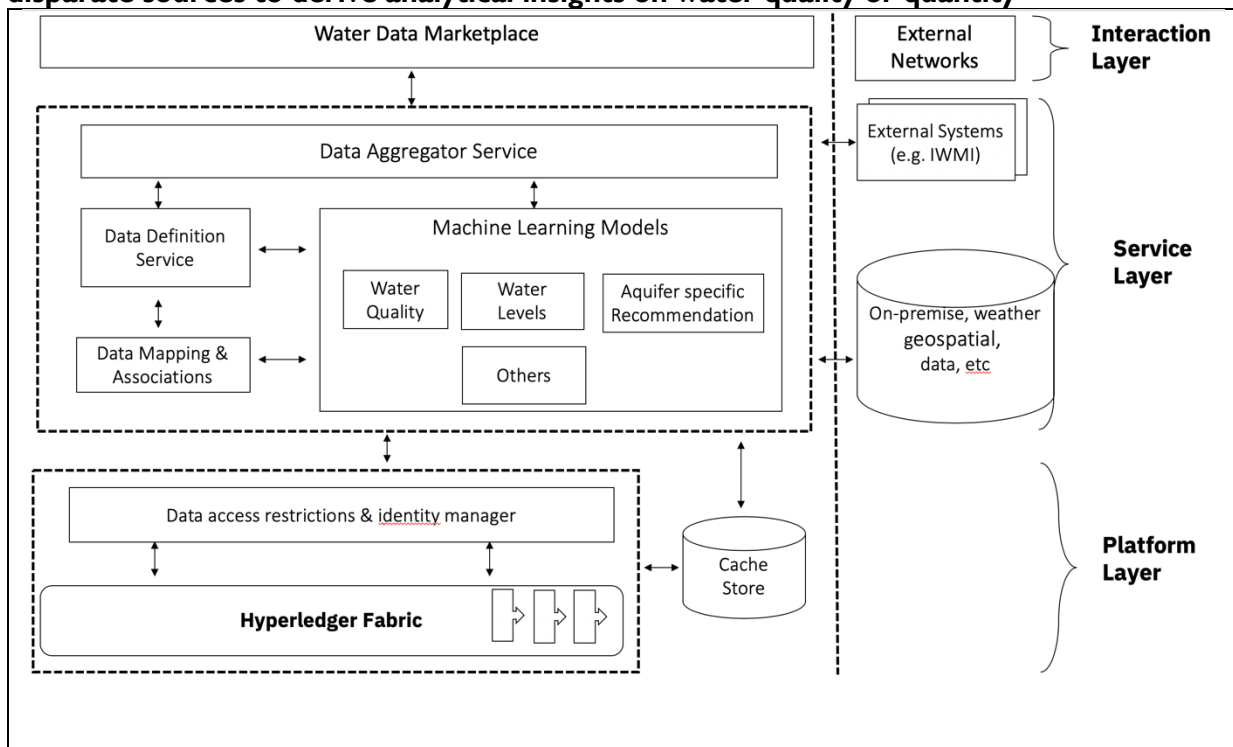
disparate sources to derive analytical insights on water quality or quantity

Water Data Marketplace

External Networks

Interaction Layer

Data Aggregator Service

External Systems (e.g. IWMI)

Data Definition Service

Machine Learning Models

Water Quality

Water Levels

Aquifer specific Recommendation

Others

Data Mapping & Associations

Service Layer

On-premise, weather geospatial, data, etc

Data access restrictions & identity manager

Cache Store

Hyperledger Fabric

Platform Layer